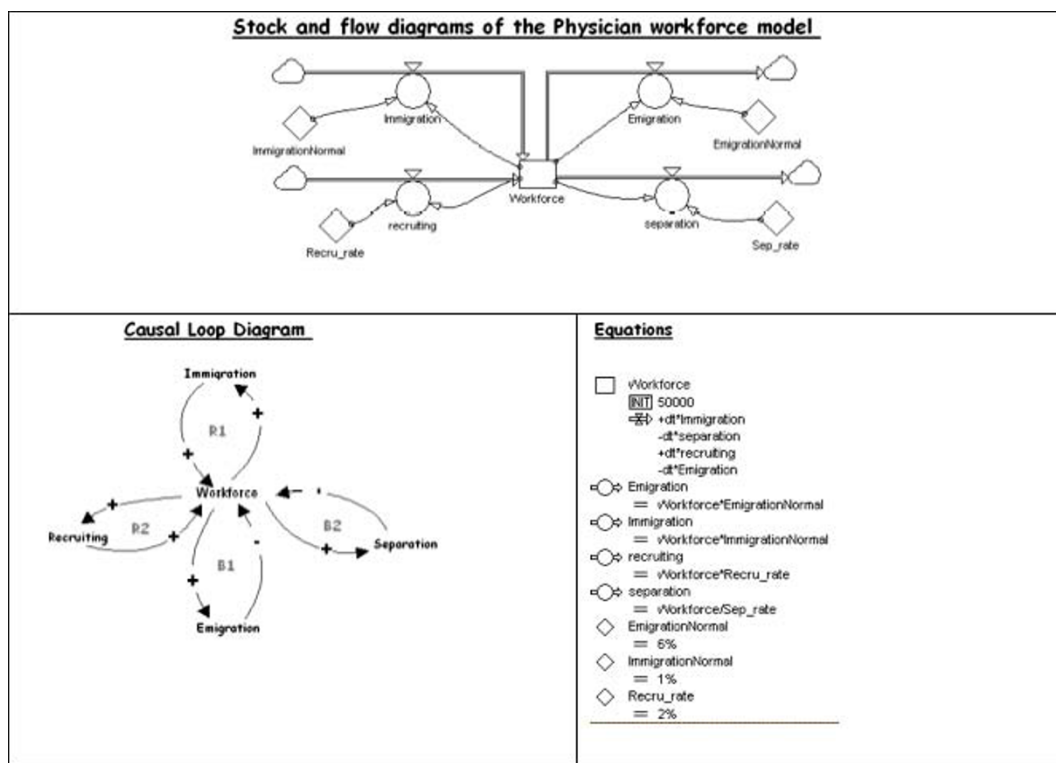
Stock and flow diagrams of the Physician workforce model

Immigration
ImmigrationNormal
Emigration
EmigrationNormal
Workforce
recruiting
Recru_rate
separation
Sep_rate

Causal Loop Diagram

Immigration
+
R1
+
Workforce
+
Recruiting
R2
+
B1
+
-
Emigration
-
B2
+
Separation

Equations

Workforce
INIT 50000
+dt*Immigration
-dt*separation
+dt*recruiting
-dt*Emigration
Emigration
= Workforce*EmigrationNormal
Immigration
= Workforce*ImmigrationNormal
recruiting
= Workforce*Recru_rate
separation
= Workforce/Sep_rate
EmigrationNormal
= 6%
ImmigrationNormal
= 1%
Recru_rate
= 2%